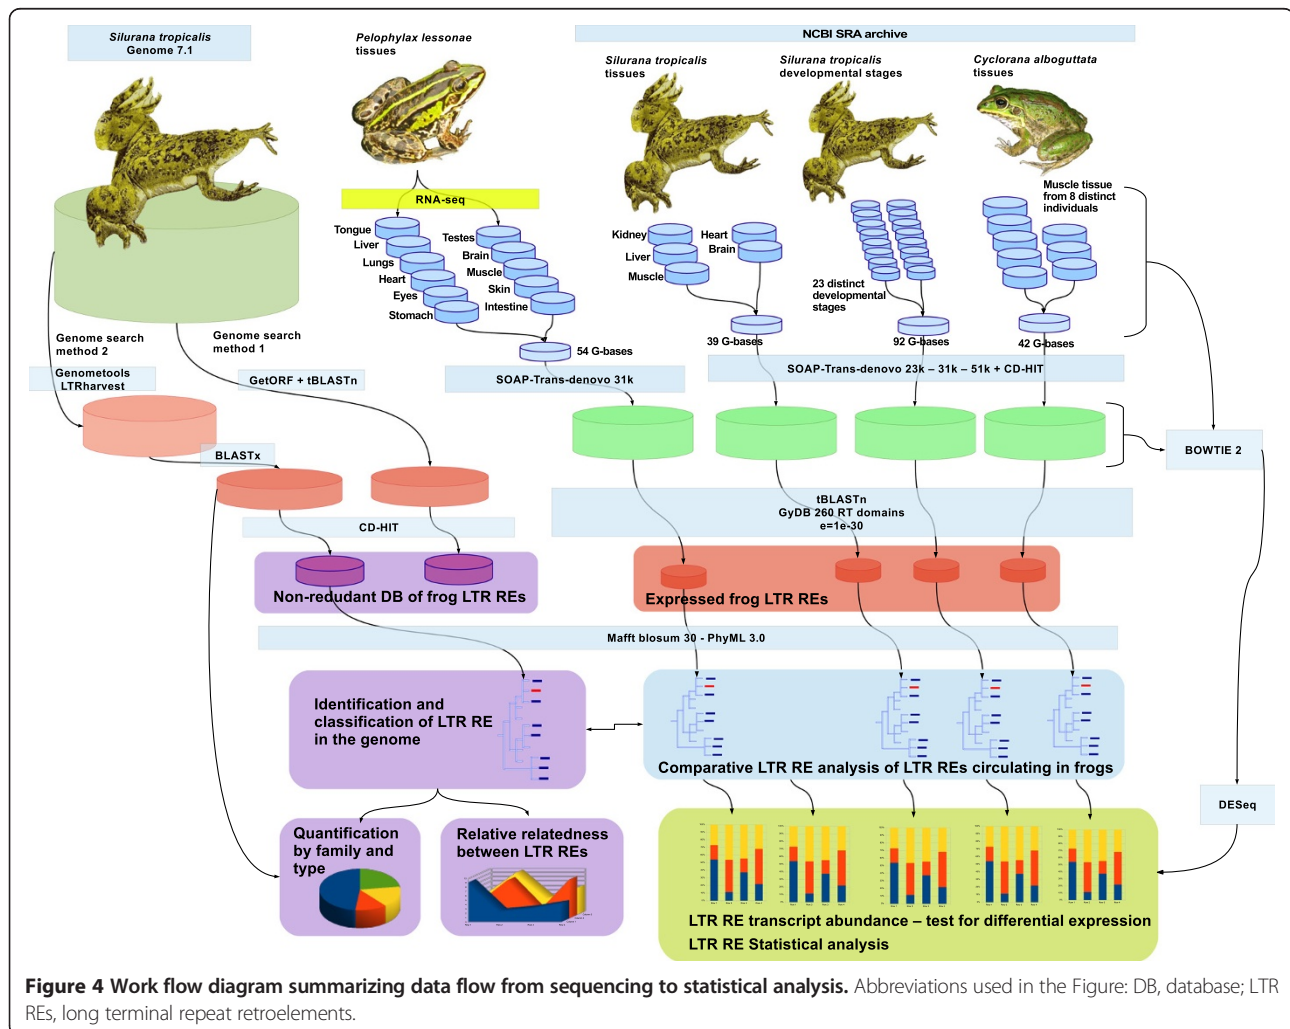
Silurana tropicalis
Genome 7.1

Pelophylax lessonae
tissues

NCBI SRA archive

Silurana tropicalis
tissues

Silurana tropicalis
developmental stages

Cyclorana alboguttata
tissues

RNA-seq

Tongue
Liver
Lungs
Heart
Eyes
Stomach

Testes
Brain
Muscle
Skin
Intestine

Kidney
Liver
Muscle

Heart
Brain

23 distinct developmental stages

Muscle tissue from 8 distinct individuals

54 G-bases

39 G-bases

92 G-bases

42 G-bases

Genome search method 2

Genome search method 1

Genometools LTRharvest

GetORF + tBLASTn

SOAP-Trans-denovo 31k

SOAP-Trans-denovo 23k – 31k – 51k + CD-HIT

BOWTIE 2

BLASTx

tBLASTn
GyDB 260 RT domains
e=1e-30

CD-HIT

Non-redudant DB of frog LTR REs

Expressed frog LTR REs

Mafft blosum 30 - PhyML 3.0

Identification and classification of LTR RE in the genome

Comparative LTR RE analysis of LTR REs circulating in frogs

DESeq

Quantification by family and type

Relative relatedness between LTR REs

LTR RE transcript abundance – test for differential expression
LTR RE Statistical analysis

Figure 4 Work flow diagram summarizing data flow from sequencing to statistical analysis. Abbreviations used in the Figure: DB, database; LTR REs, long terminal repeat retroelements.